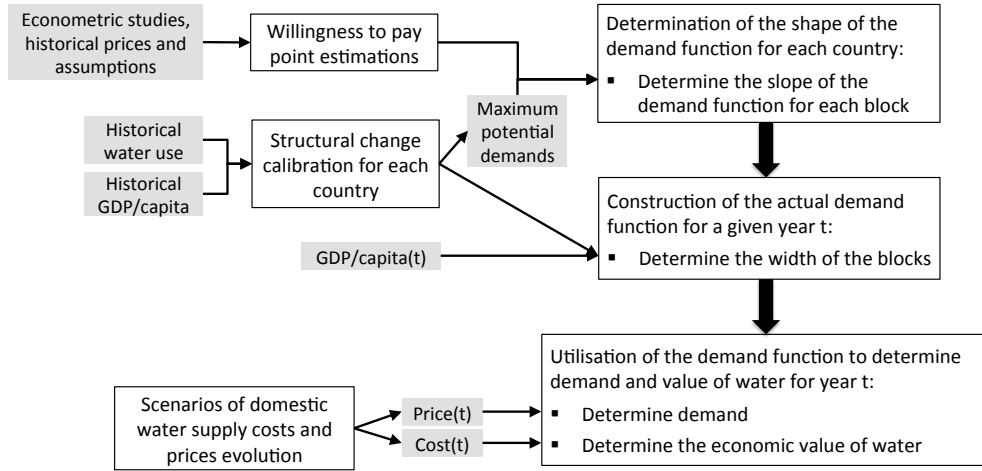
Econometric studies, historical prices and assumptions

Willingness to pay point estimations

Determination of the shape of the demand function for each country:
▪ Determine the slope of the demand function for each block

Historical water use

Historical GDP/capita

Structural change calibration for each country

Maximum potential demands

Construction of the actual demand function for a given year t:
▪ Determine the width of the blocks

GDP/capita(t)

Utilisation of the demand function to determine demand and value of water for year t:
▪ Determine demand
▪ Determine the economic value of water

Scenarios of domestic water supply costs and prices evolution

Price(t)

Cost(t)